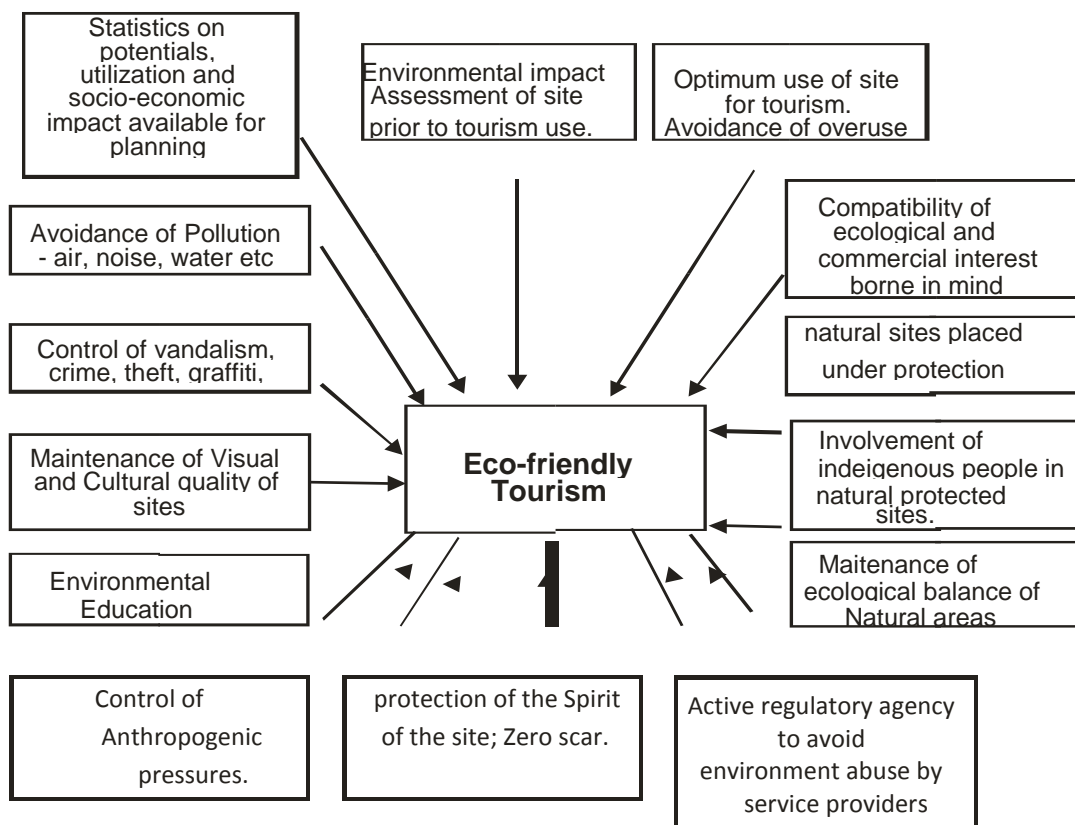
Statistics on potentials, utilization and socio-economic impact available for planning

Environmental impact Assessment of site prior to tourism use.

Optimum use of site for tourism. Avoidance of overuse

Avoidance of Pollution - air, noise, water etc

Compatibility of ecological and commercial interest borne in mind

Control of vandalism, crime, theft, graffiti,

natural sites placed under protection

Maintenance of Visual and Cultural quality of sites

Eco-friendly Tourism

Involvement of indeigenous people in natural protected sites.

Environmental Education

Maitenance of ecological balance of Natural areas

Control of Anthropogenic pressures.

protection of the Spirit of the site; Zero scar.

Active regulatory agency to avoid environment abuse by service providers